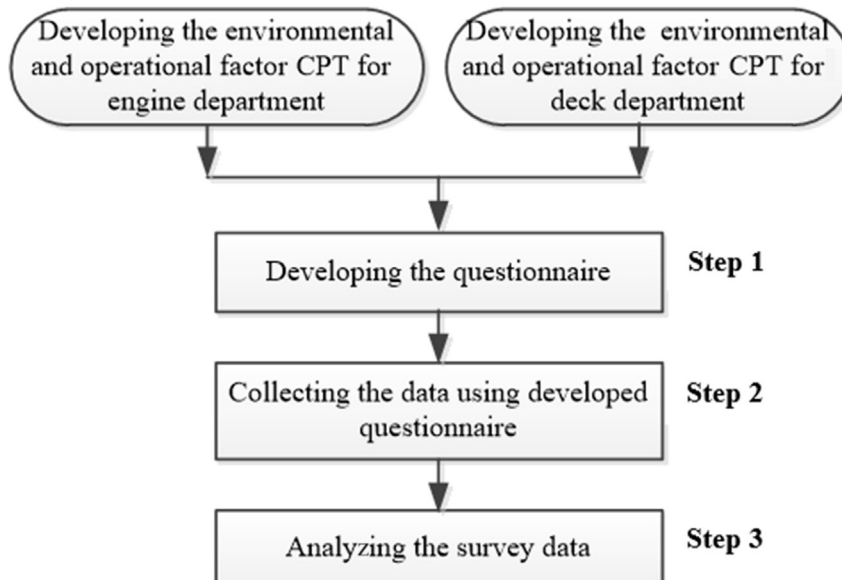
Developing the environmental and operational factor CPT for engine department

Developing the environmental and operational factor CPT for deck department

Developing the questionnaire

Step 1

Collecting the data using developed questionnaire

Step 2

Analyzing the survey data

Step 3